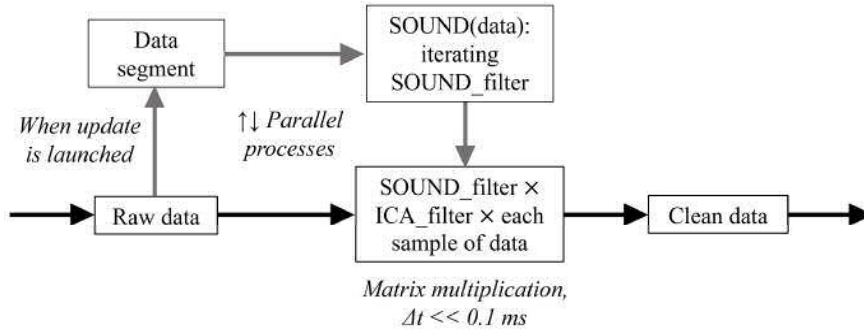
Data segment

SOUND(data): iterating SOUND_filter

When update is launched

↑↓ Parallel processes

Raw data

SOUND_filter × ICA_filter × each sample of data

Clean data

Matrix multiplication, $\Delta t << 0.1$ ms